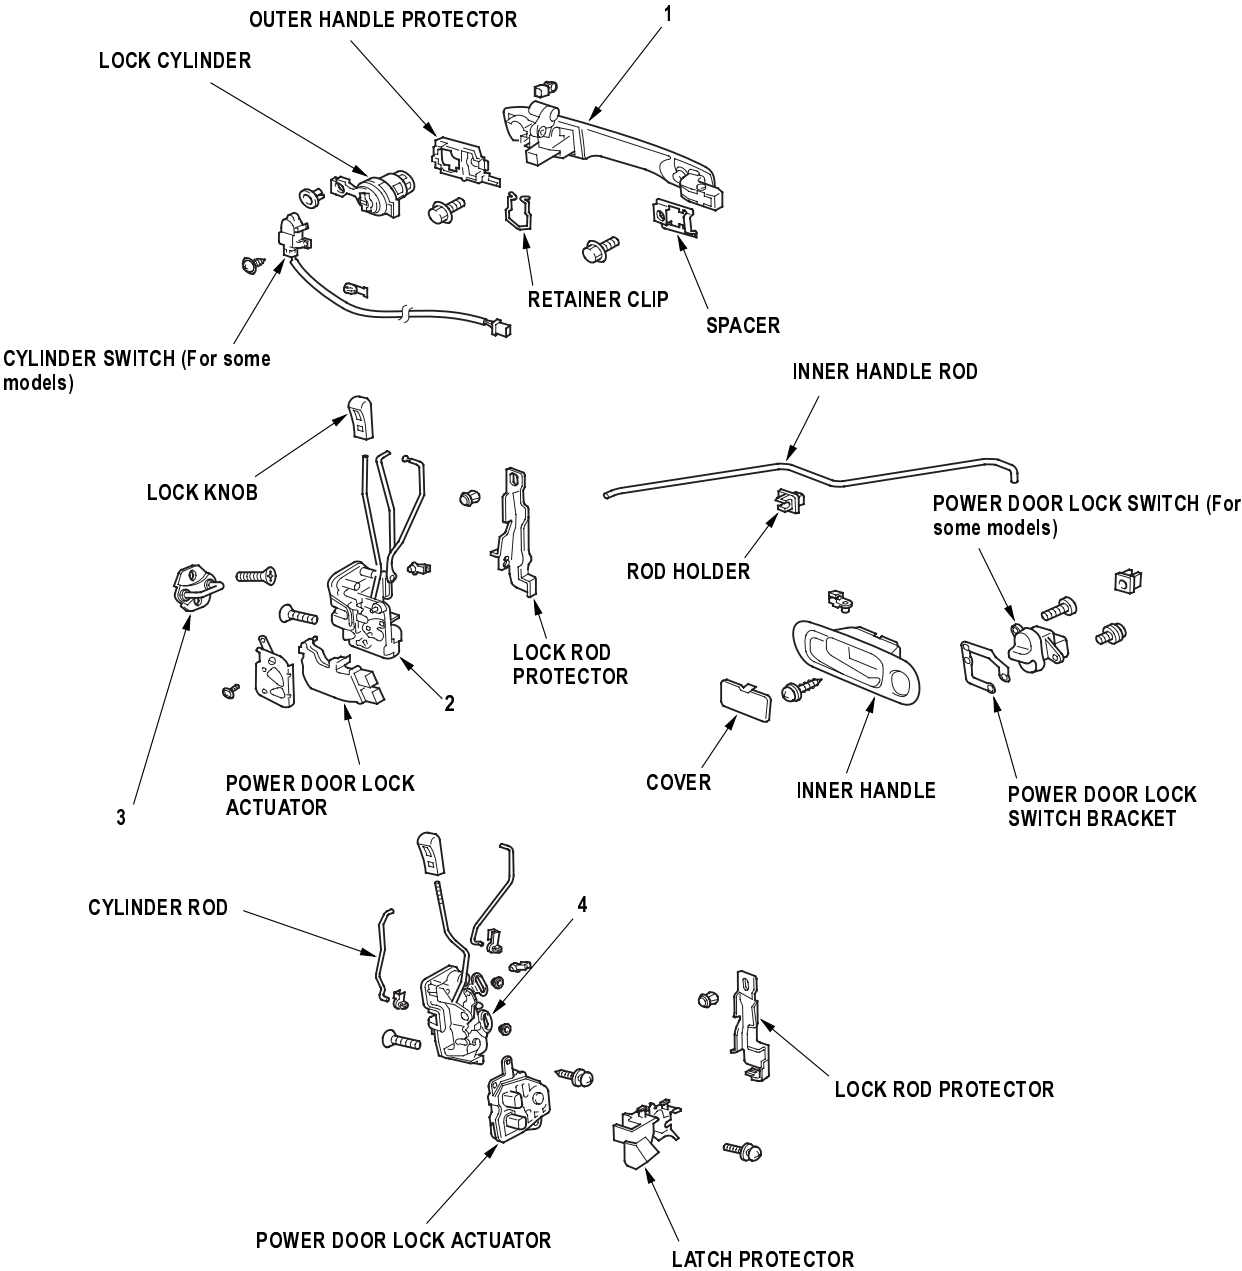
OUTER HANDLE PROTECTOR

1

LOCK CYLINDER

RETAINER CLIP

SPACER

CYLINDER SWITCH (For some models)

INNER HANDLE ROD

LOCK KNOB

POWER DOOR LOCK SWITCH (For some models)

ROD HOLDER

LOCK ROD PROTECTOR

2

POWER DOOR LOCK ACTUATOR

3

COVER

INNER HANDLE

POWER DOOR LOCK SWITCH BRACKET

CYLINDER ROD

4

LOCK ROD PROTECTOR

POWER DOOR LOCK ACTUATOR

LATCH PROTECTOR